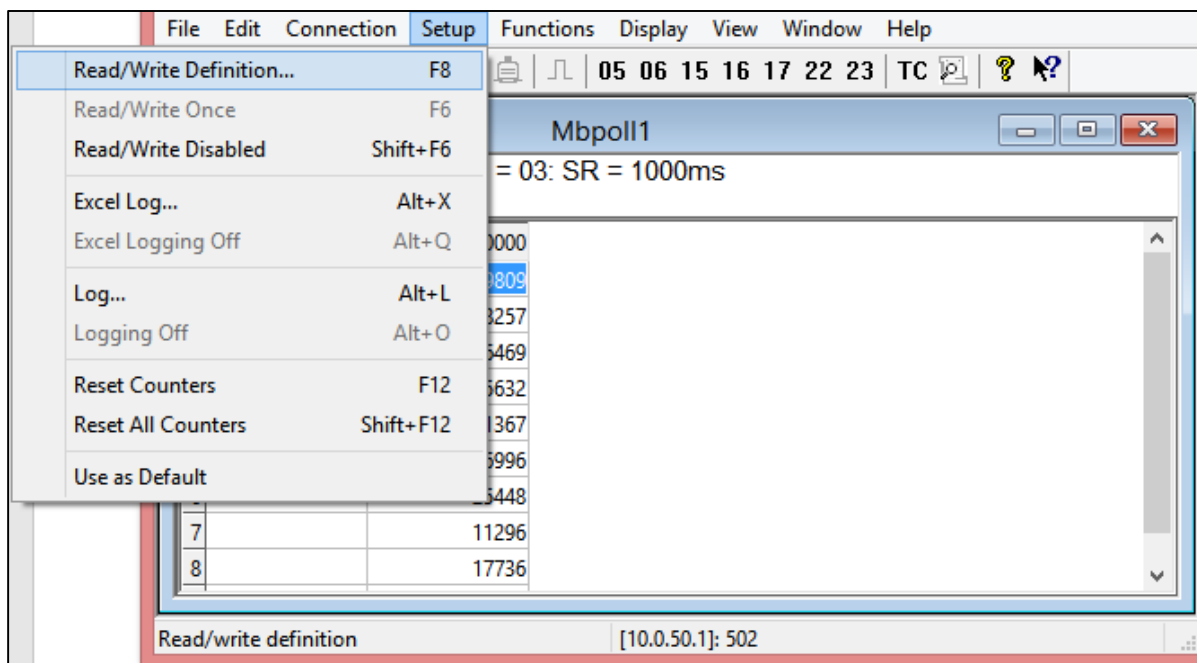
File Edit Connection Setup Functions Display View Window Help

Read/Write Definition... F8
Read/Write Once F6
Read/Write Disabled Shift+F6
Excel Log... Alt+X
Excel Logging Off Alt+Q
Log... Alt+L
Logging Off Alt+O
Reset Counters F12
Reset All Counters Shift+F12
Use as Default

05 06 15 16 17 22 23 TC

Mbpoll1

= 03: SR = 1000ms

| | |
|---|---|
| | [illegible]0000 |
| | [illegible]809 |
| | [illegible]257 |
| | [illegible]469 |
| | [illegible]632 |
| | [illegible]367 |
| | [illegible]996 |
| | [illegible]448 |
| 7 | 11296 |
| 8 | 17736 |

Read/write definition [10.0.50.1]: 502